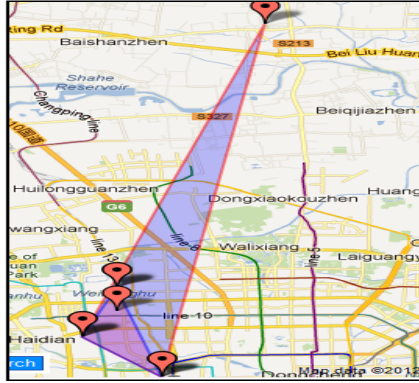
ting Rd
Baishanzhen
S213
Bei Liu Huan
Shahe Reservoir
Changping line
Beiqijiazhen
S227
Huilongguanzhen
Huang
G6
Dongxiaokouzhen
wangxiang
line 13
line 8
Walixiang
line 5
e of
uan
Park
Laiguang
Weigongcun
line 10
Haidian
rch
Dongzhen
Map data ©2012